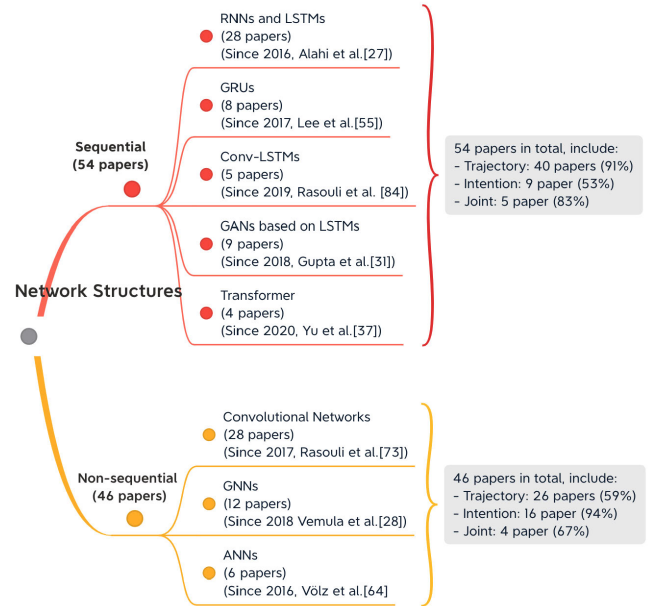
Network Structures

Sequential
(54 papers)

RNNs and LSTMs
(28 papers)
(Since 2016, Alahi et al.[27])

GRUs
(8 papers)
(Since 2017, Lee et al.[55])

Conv-LSTMs
(5 papers)
(Since 2019, Rasouli et al. [84])

GANs based on LSTMs
(9 papers)
(Since 2018, Gupta et al.[31])

Transformer
(4 papers)
(Since 2020, Yu et al.[37])

54 papers in total, include:
- Trajectory: 40 papers (91%)
- Intention: 9 paper (53%)
- Joint: 5 paper (83%)

Non-sequential
(46 papers)

Convolutional Networks
(28 papers)
(Since 2017, Rasouli et al.[73])

GNNs
(12 papers)
(Since 2018 Vemula et al.[28])

ANNs
(6 papers)
(Since 2016, Völz et al.[64]

46 papers in total, include:
- Trajectory: 26 papers (59%)
- Intention: 16 paper (94%)
- Joint: 4 paper (67%)